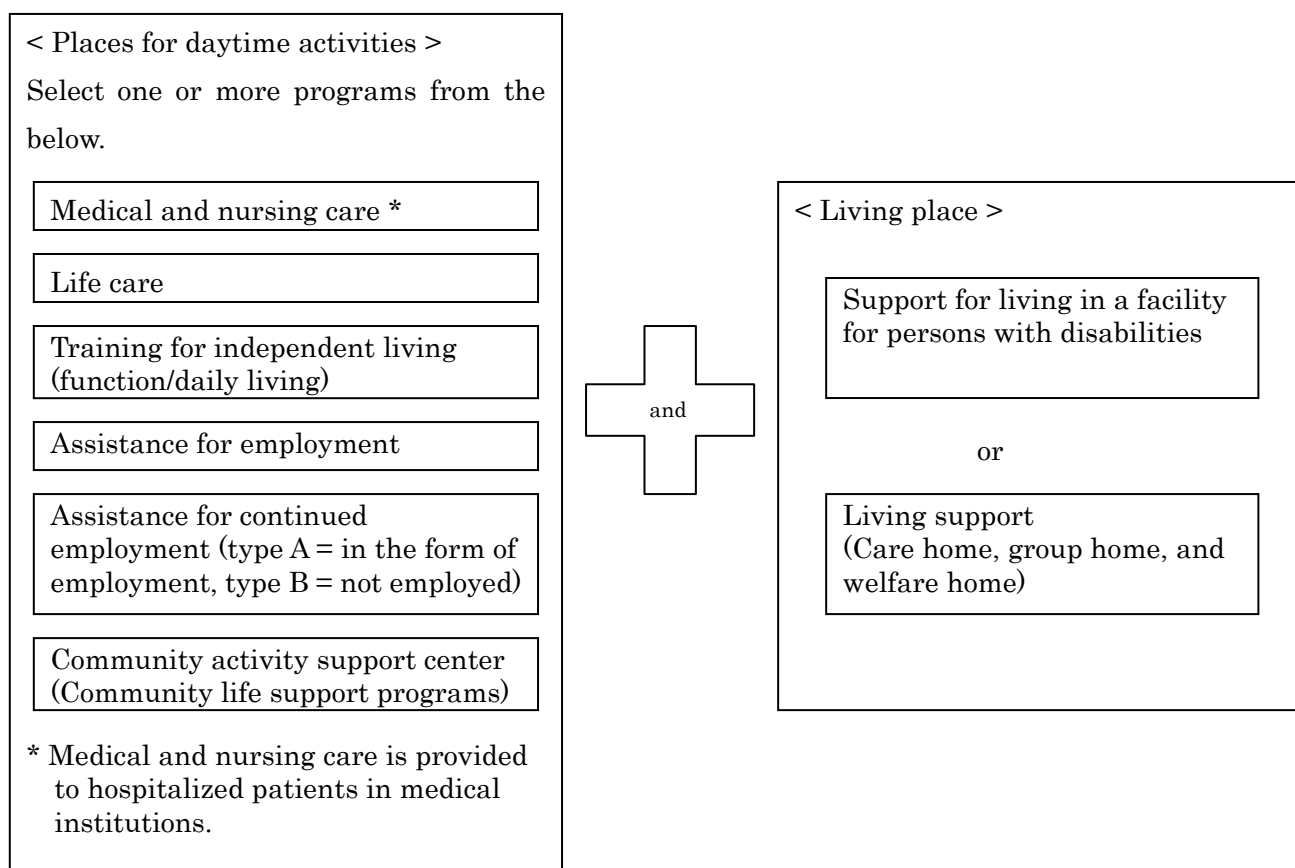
< Places for daytime activities >

Select one or more programs from the below.

Medical and nursing care *

Life care

Training for independent living (function/daily living)

Assistance for employment

Assistance for continued employment (type A = in the form of employment, type B = not employed)

Community activity support center (Community life support programs)

* Medical and nursing care is provided to hospitalized patients in medical institutions.

and

< Living place >

Support for living in a facility for persons with disabilities

or

Living support (Care home, group home, and welfare home)